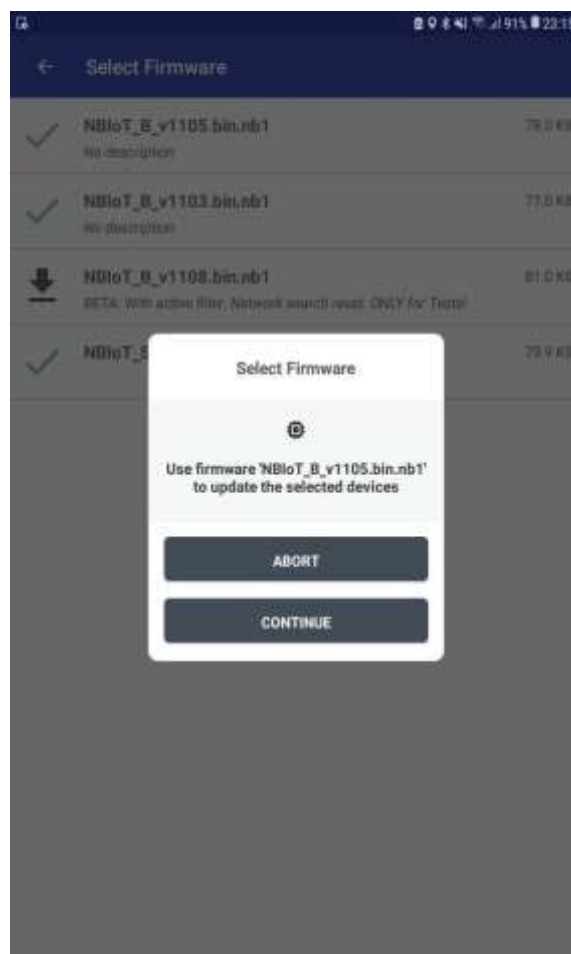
91% 23:1

Select Firmware

NBIoT_B_v1105.bin.nb1
No description
78.0 KB

NBIoT_B_v1103.bin.nb1
No description
77.0 KB

NBIoT_B_v1108.bin.nb1
BETA: With active filter, Network search reset. ONLY for Tests!
81.0 KB

NBIoT_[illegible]
75.9 KB

Select Firmware

Use firmware 'NBIoT_B_v1105.bin.nb1' to update the selected devices

ABORT

CONTINUE